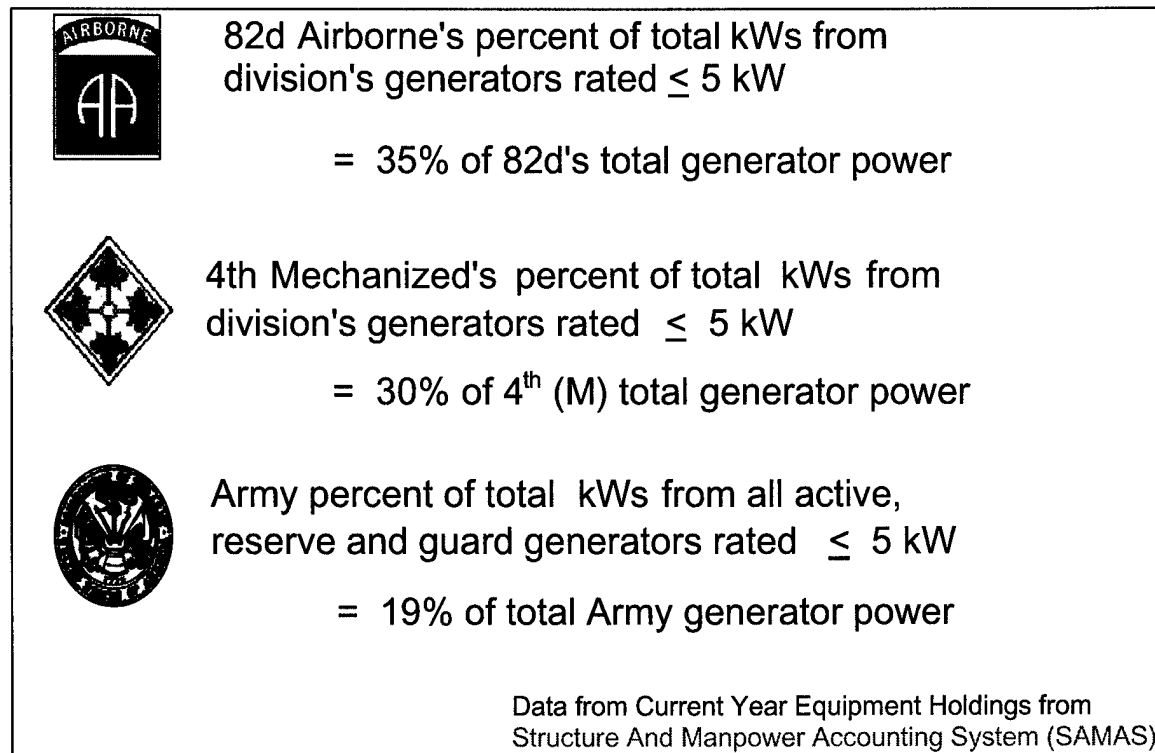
AIRBORNE

AA

82d Airborne's percent of total kWs from division's generators rated $\leq$ 5 kW

= 35% of 82d's total generator power

4th Mechanized's percent of total kWs from division's generators rated $\leq$ 5 kW

= 30% of $4^{th}$ (M) total generator power

Army percent of total kWs from all active, reserve and guard generators rated $\leq$ 5 kW

= 19% of total Army generator power

Data from Current Year Equipment Holdings from Structure And Manpower Accounting System (SAMAS)